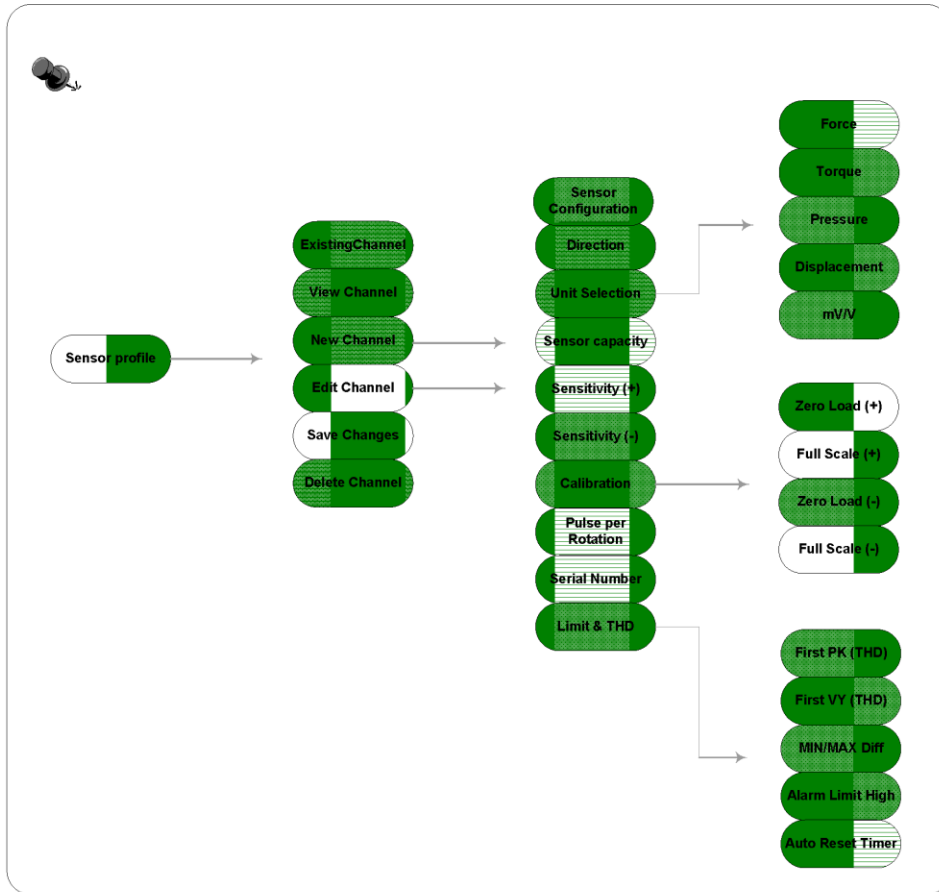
Sensor profile

ExistingChannel
View Channel
New Channel
Edit Channel
Save Changes
Delete Channel

Sensor Configuration
Direction
Unit Selection
Sensor capacity
Sensitivity (+)
Sensitivity (-)
Calibration
Pulse per Rotation
Serial Number
Limit & THD

Force
Torque
Pressure
Displacement
mV/V

Zero Load (+)
Full Scale (+)
Zero Load (-)
Full Scale (-)

First PK (THD)
First VY (THD)
MIN/MAX Diff
Alarm Limit High
Auto Reset Timer